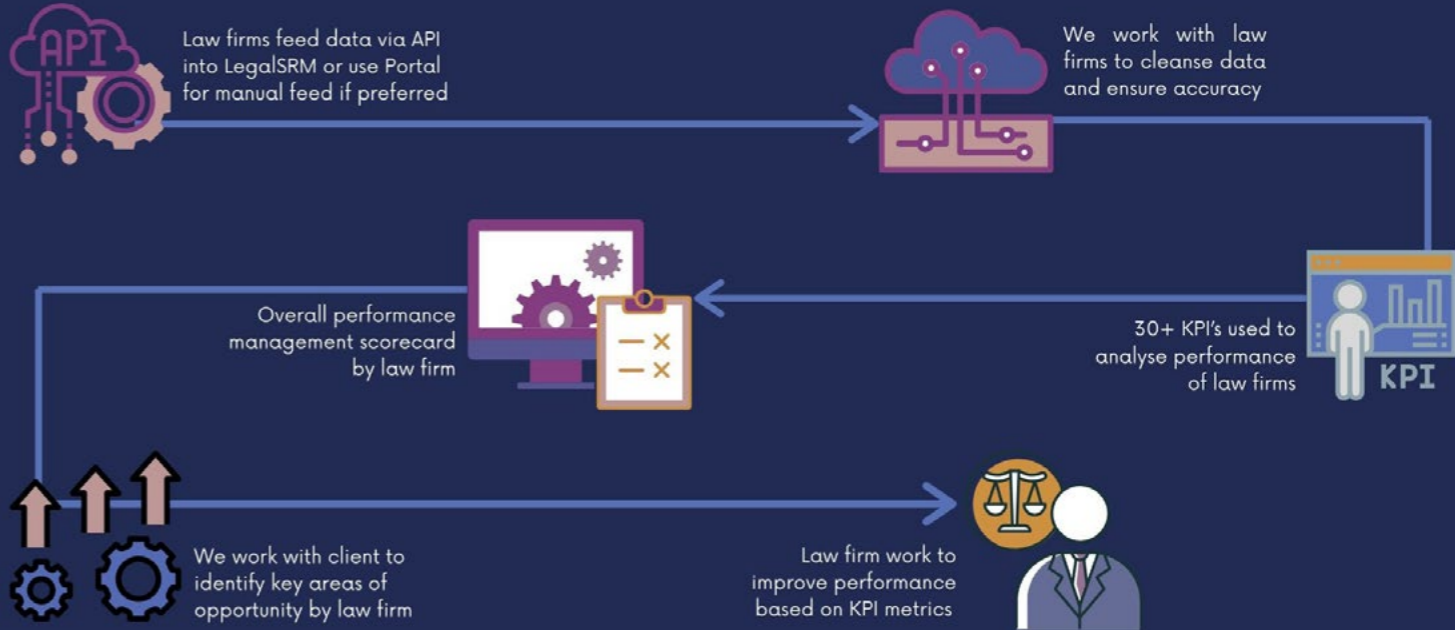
API

Law firms feed data via API into LegalSRM or use Portal for manual feed if preferred

We work with law firms to cleanse data and ensure accuracy

Overall performance management scorecard by law firm

30+ KPI's used to analyse performance of law firms

KPI

We work with client to identify key areas of opportunity by law firm

Law firm work to improve performance based on KPI metrics